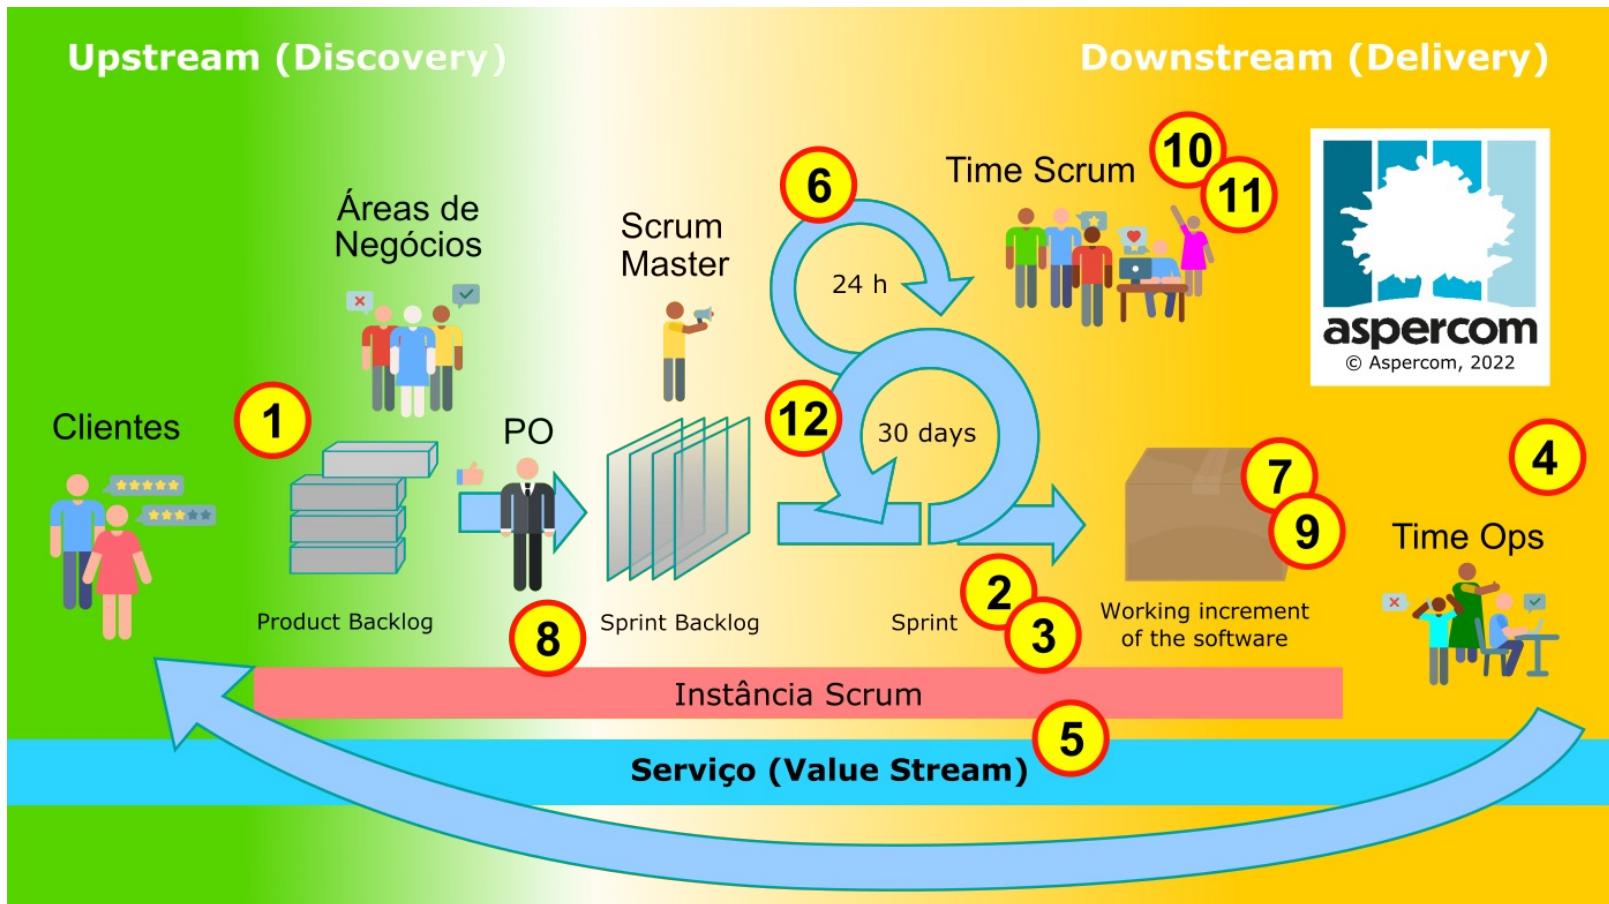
Upstream (Discovery)

Downstream (Delivery)

Time Scrum

10

11

6

24 h

Áreas de Negócios

Scrum Master

aspercom
© Aspercom, 2022

Clientes

1

PO

12

30 days

7

4

9

Time Ops

Product Backlog

8

Sprint Backlog

Sprint

2

3

Working increment of the software

Instância Scrum

5

Serviço (Value Stream)